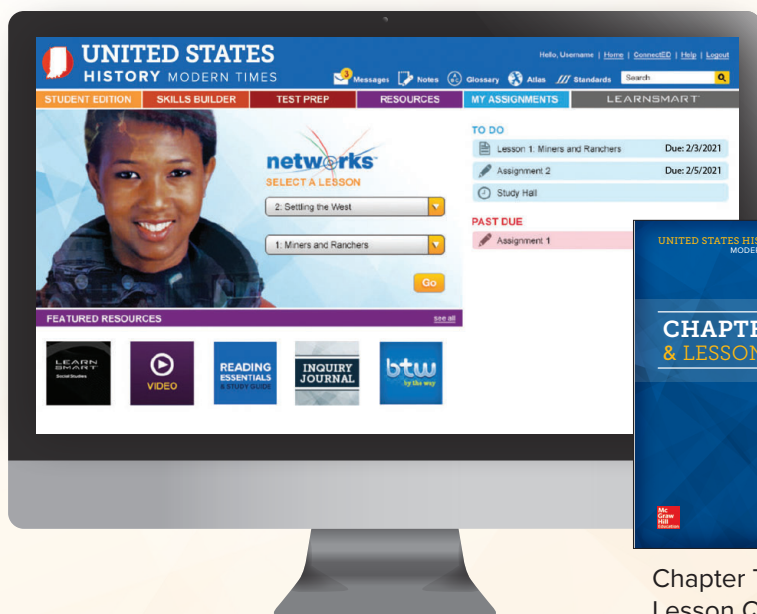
UNITED STATES HISTORY MODERN TIMES

Hello, Username | Home | ConnectED | Help | Logout

3 Messages Notes Glossary Atlas Standards Search

STUDENT EDITION | SKILLS BUILDER | TEST PREP | RESOURCES | MY ASSIGNMENTS | LEARNSMART

networks

SELECT A LESSON

2: Settling the West

1: Miners and Ranchers

Go

TO DO

Lesson 1: Miners and Ranchers Due: 2/3/2021

Assignment 2 Due: 2/5/2021

Study Hall

PAST DUE

Assignment 1

FEATURED RESOURCES

see all

LEARN SMART Social Studies

VIDEO

READING ESSENTIALS & STUDY GUIDE

INQUIRY JOURNAL

btw by the way

UNITED STATES HIS
MODER

CHAPTE
& LESSON

Mc Graw Hill Education

Chapter T
Lesson G